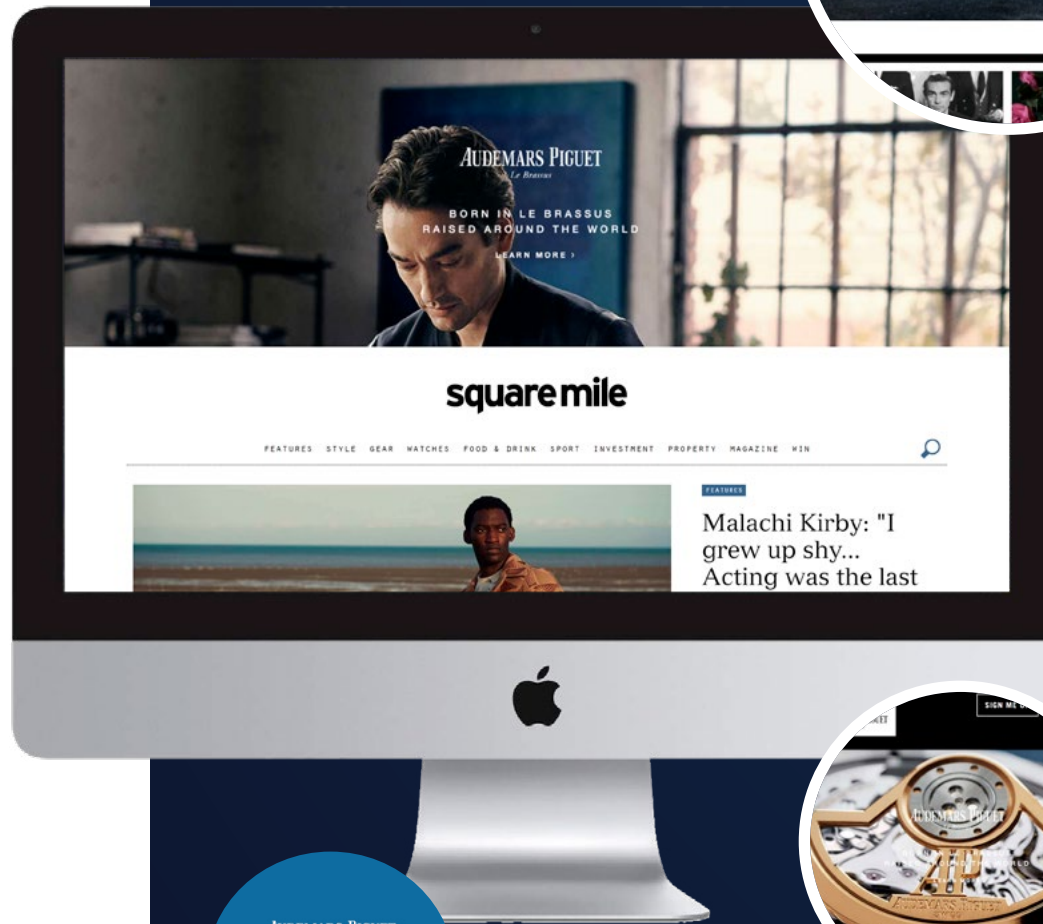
AUDEMARS PIGUET
Le Brassus

BORN IN LE BRASSUS
RAISED AROUND THE WORLD

LEARN MORE ›

square mile

FEATURES STYLE GEAR WATCHES FOOD & DRINK SPORT INVESTMENT PROPERTY MAGAZINE WIN

FEATURES

Malachi Kirby: "I grew up shy... Acting was the last

SIGN ME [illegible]

AUDEMARS PIGUET

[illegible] THE WORLD

AUDEMARS PIGUET

AUDEMARS PIGUET